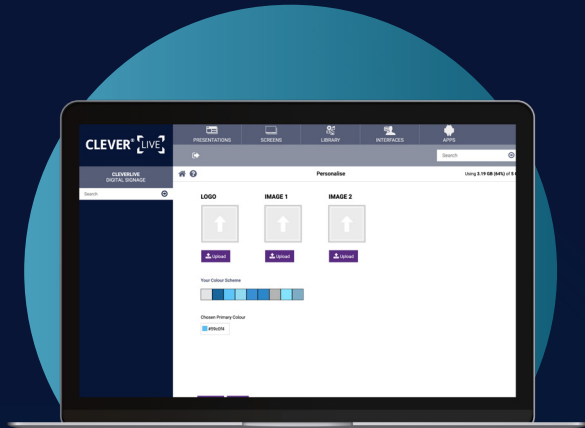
CLEVER® LIVE

PRESENTATIONS
SCREENS
LIBRARY
INTERFACES
APPS

Search

CLEVERLIVE
DIGITAL SIGNAGE

Search

Personalise

Using 3.19 GB (64%) of 5 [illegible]

LOGO
IMAGE 1
IMAGE 2

Upload
Upload
Upload

Your Colour Scheme

Chosen Primary Colour

#59c5f4